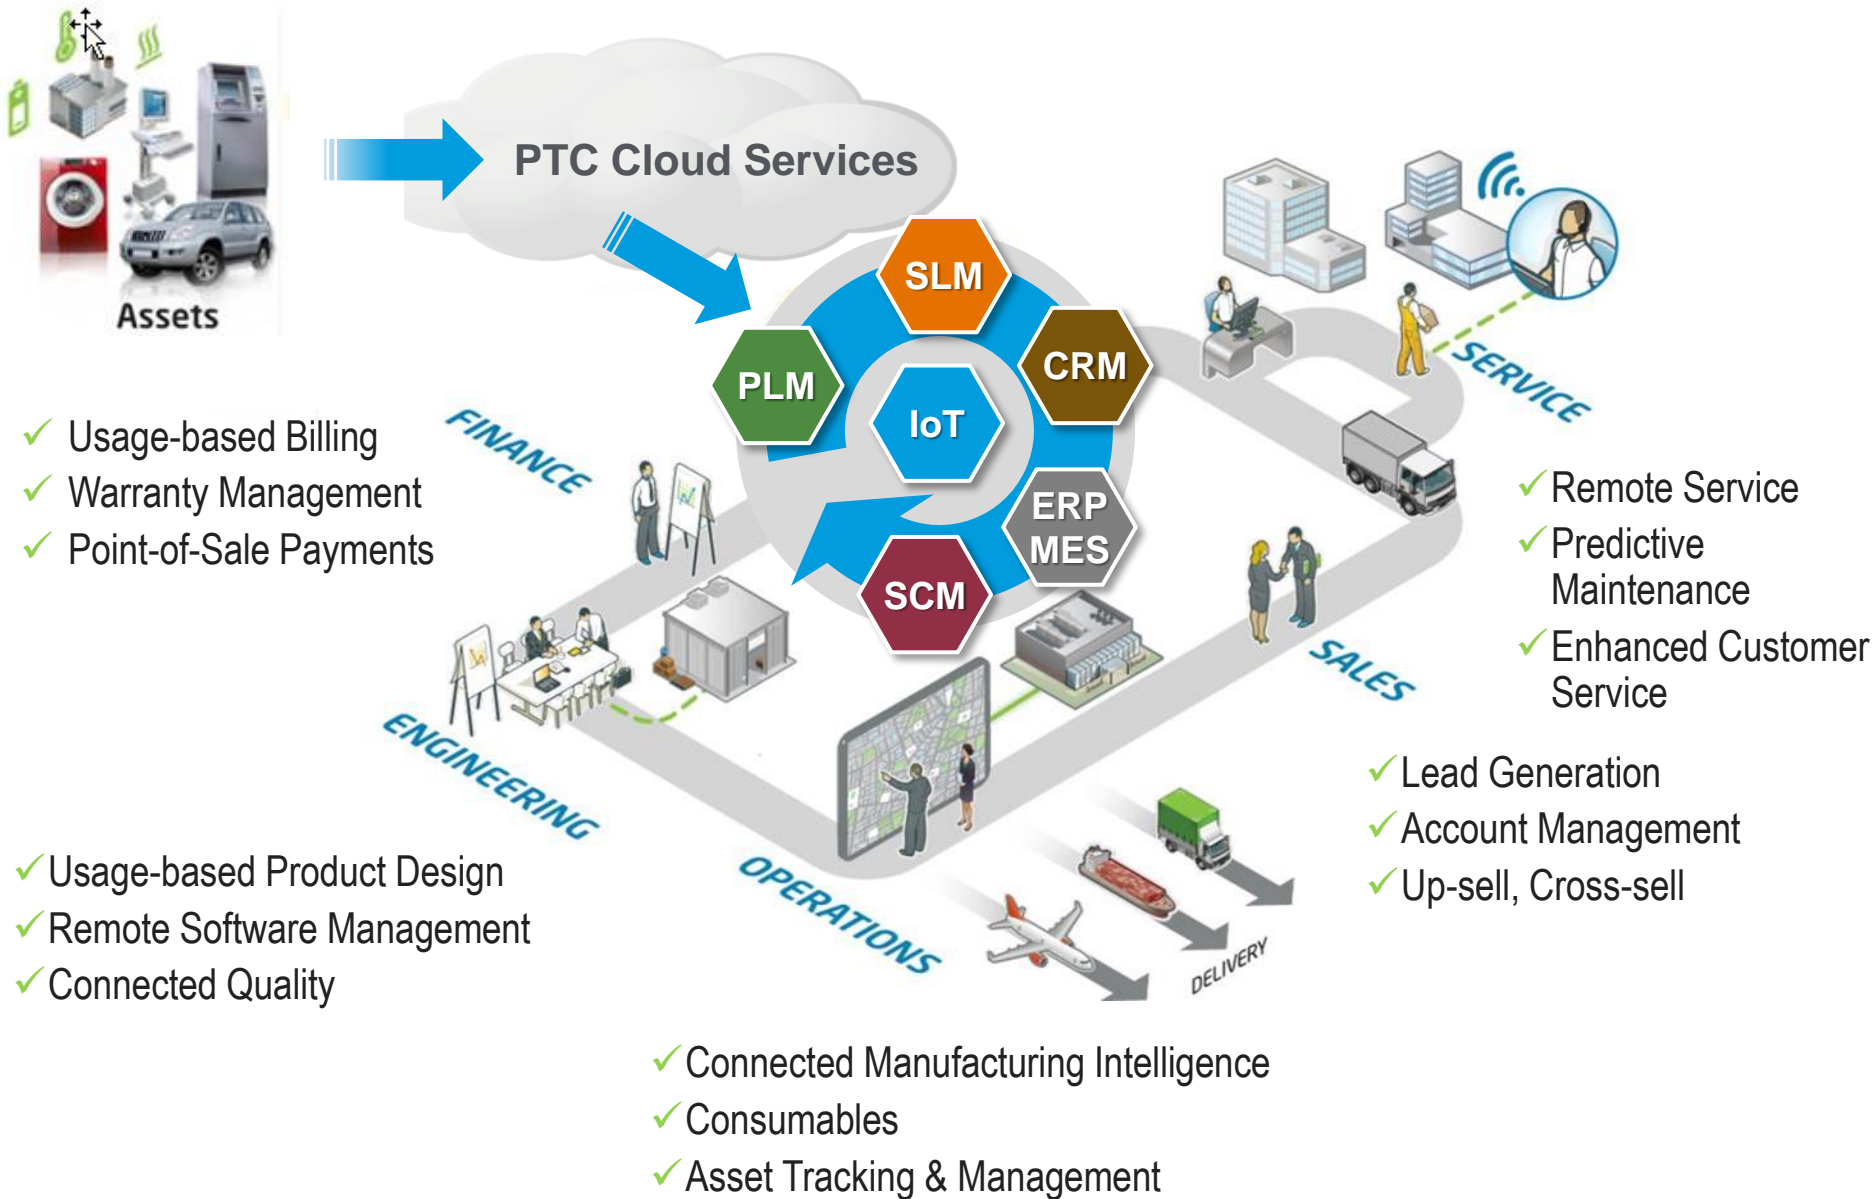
Assets

PTC Cloud Services

SLM
PLM
CRM
IoT
ERP MES
SCM

FINANCE
SERVICE
SALES
ENGINEERING
OPERATIONS
DELIVERY

✓ Usage-based Billing
✓ Warranty Management
✓ Point-of-Sale Payments

✓Remote Service
✓Predictive Maintenance
✓Enhanced Customer Service

✓Lead Generation
✓Account Management
✓Up-sell, Cross-sell

✓Usage-based Product Design
✓Remote Software Management
✓Connected Quality

✓Connected Manufacturing Intelligence
✓Consumables
✓Asset Tracking & Management